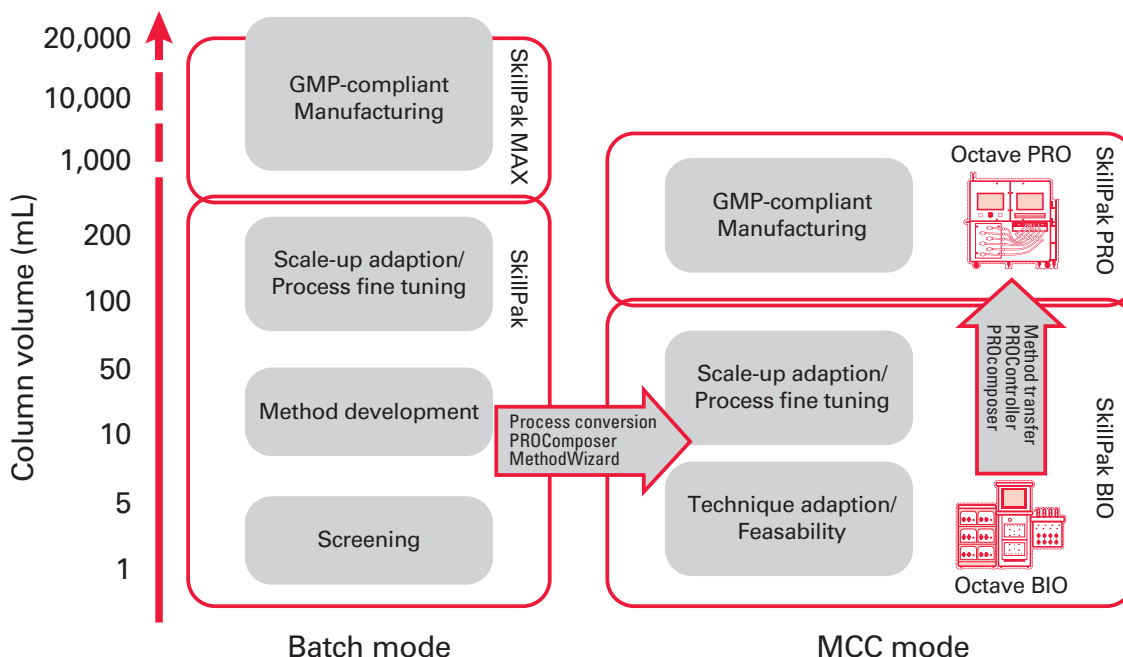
Column volume (mL)

20,000
10,000
1,000
200
100
50
10
5
1

GMP-compliant Manufacturing

SkillPak MAX

Scale-up adaption/ Process fine tuning

SkillPak

Method development

Screening

Process conversion
PROComposer
MethodWizard

Octave PRO

SkillPak PRO

GMP-compliant Manufacturing

Method transfer
PROController
PROcomposer

Scale-up adaption/ Process fine tuning

SkillPak BIO

Technique adaption/ Feasability

Octave BIO

Batch mode

MCC mode